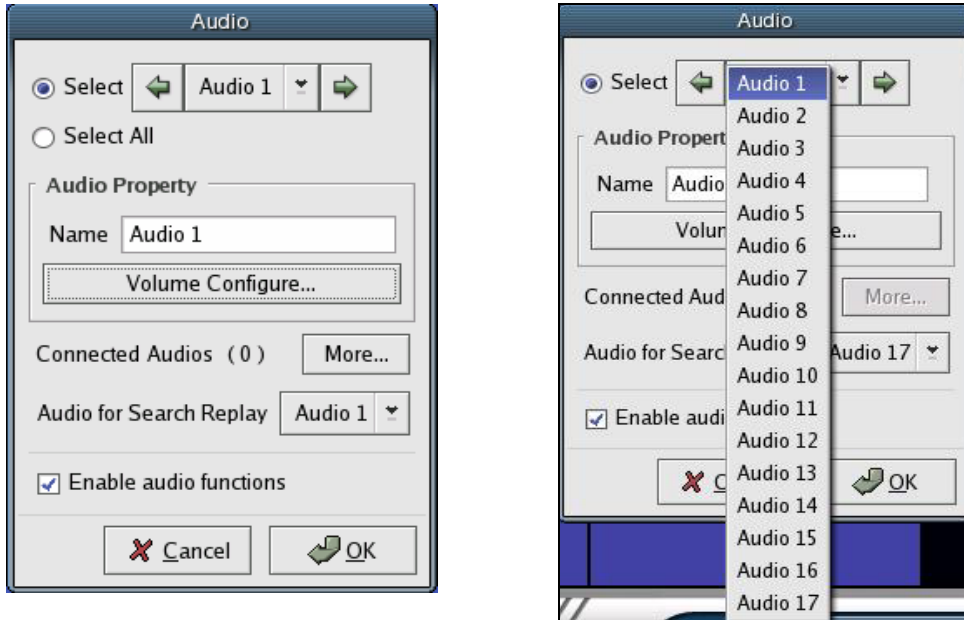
Audio

Select Audio 1

Select All

Audio Property

Name Audio 1

Volume Configure...

Connected Audios (0) More...

Audio for Search Replay Audio 1

Enable audio functions

Cancel OK

Audio

Select Audio 1

Audio Propert

Name Audio

Volu e...

Connected Aud More...

Audio for Searc Audio 17

Enable audi

C OK

Audio 1
Audio 2
Audio 3
Audio 4
Audio 5
Audio 6
Audio 7
Audio 8
Audio 9
Audio 10
Audio 11
Audio 12
Audio 13
Audio 14
Audio 15
Audio 16
Audio 17